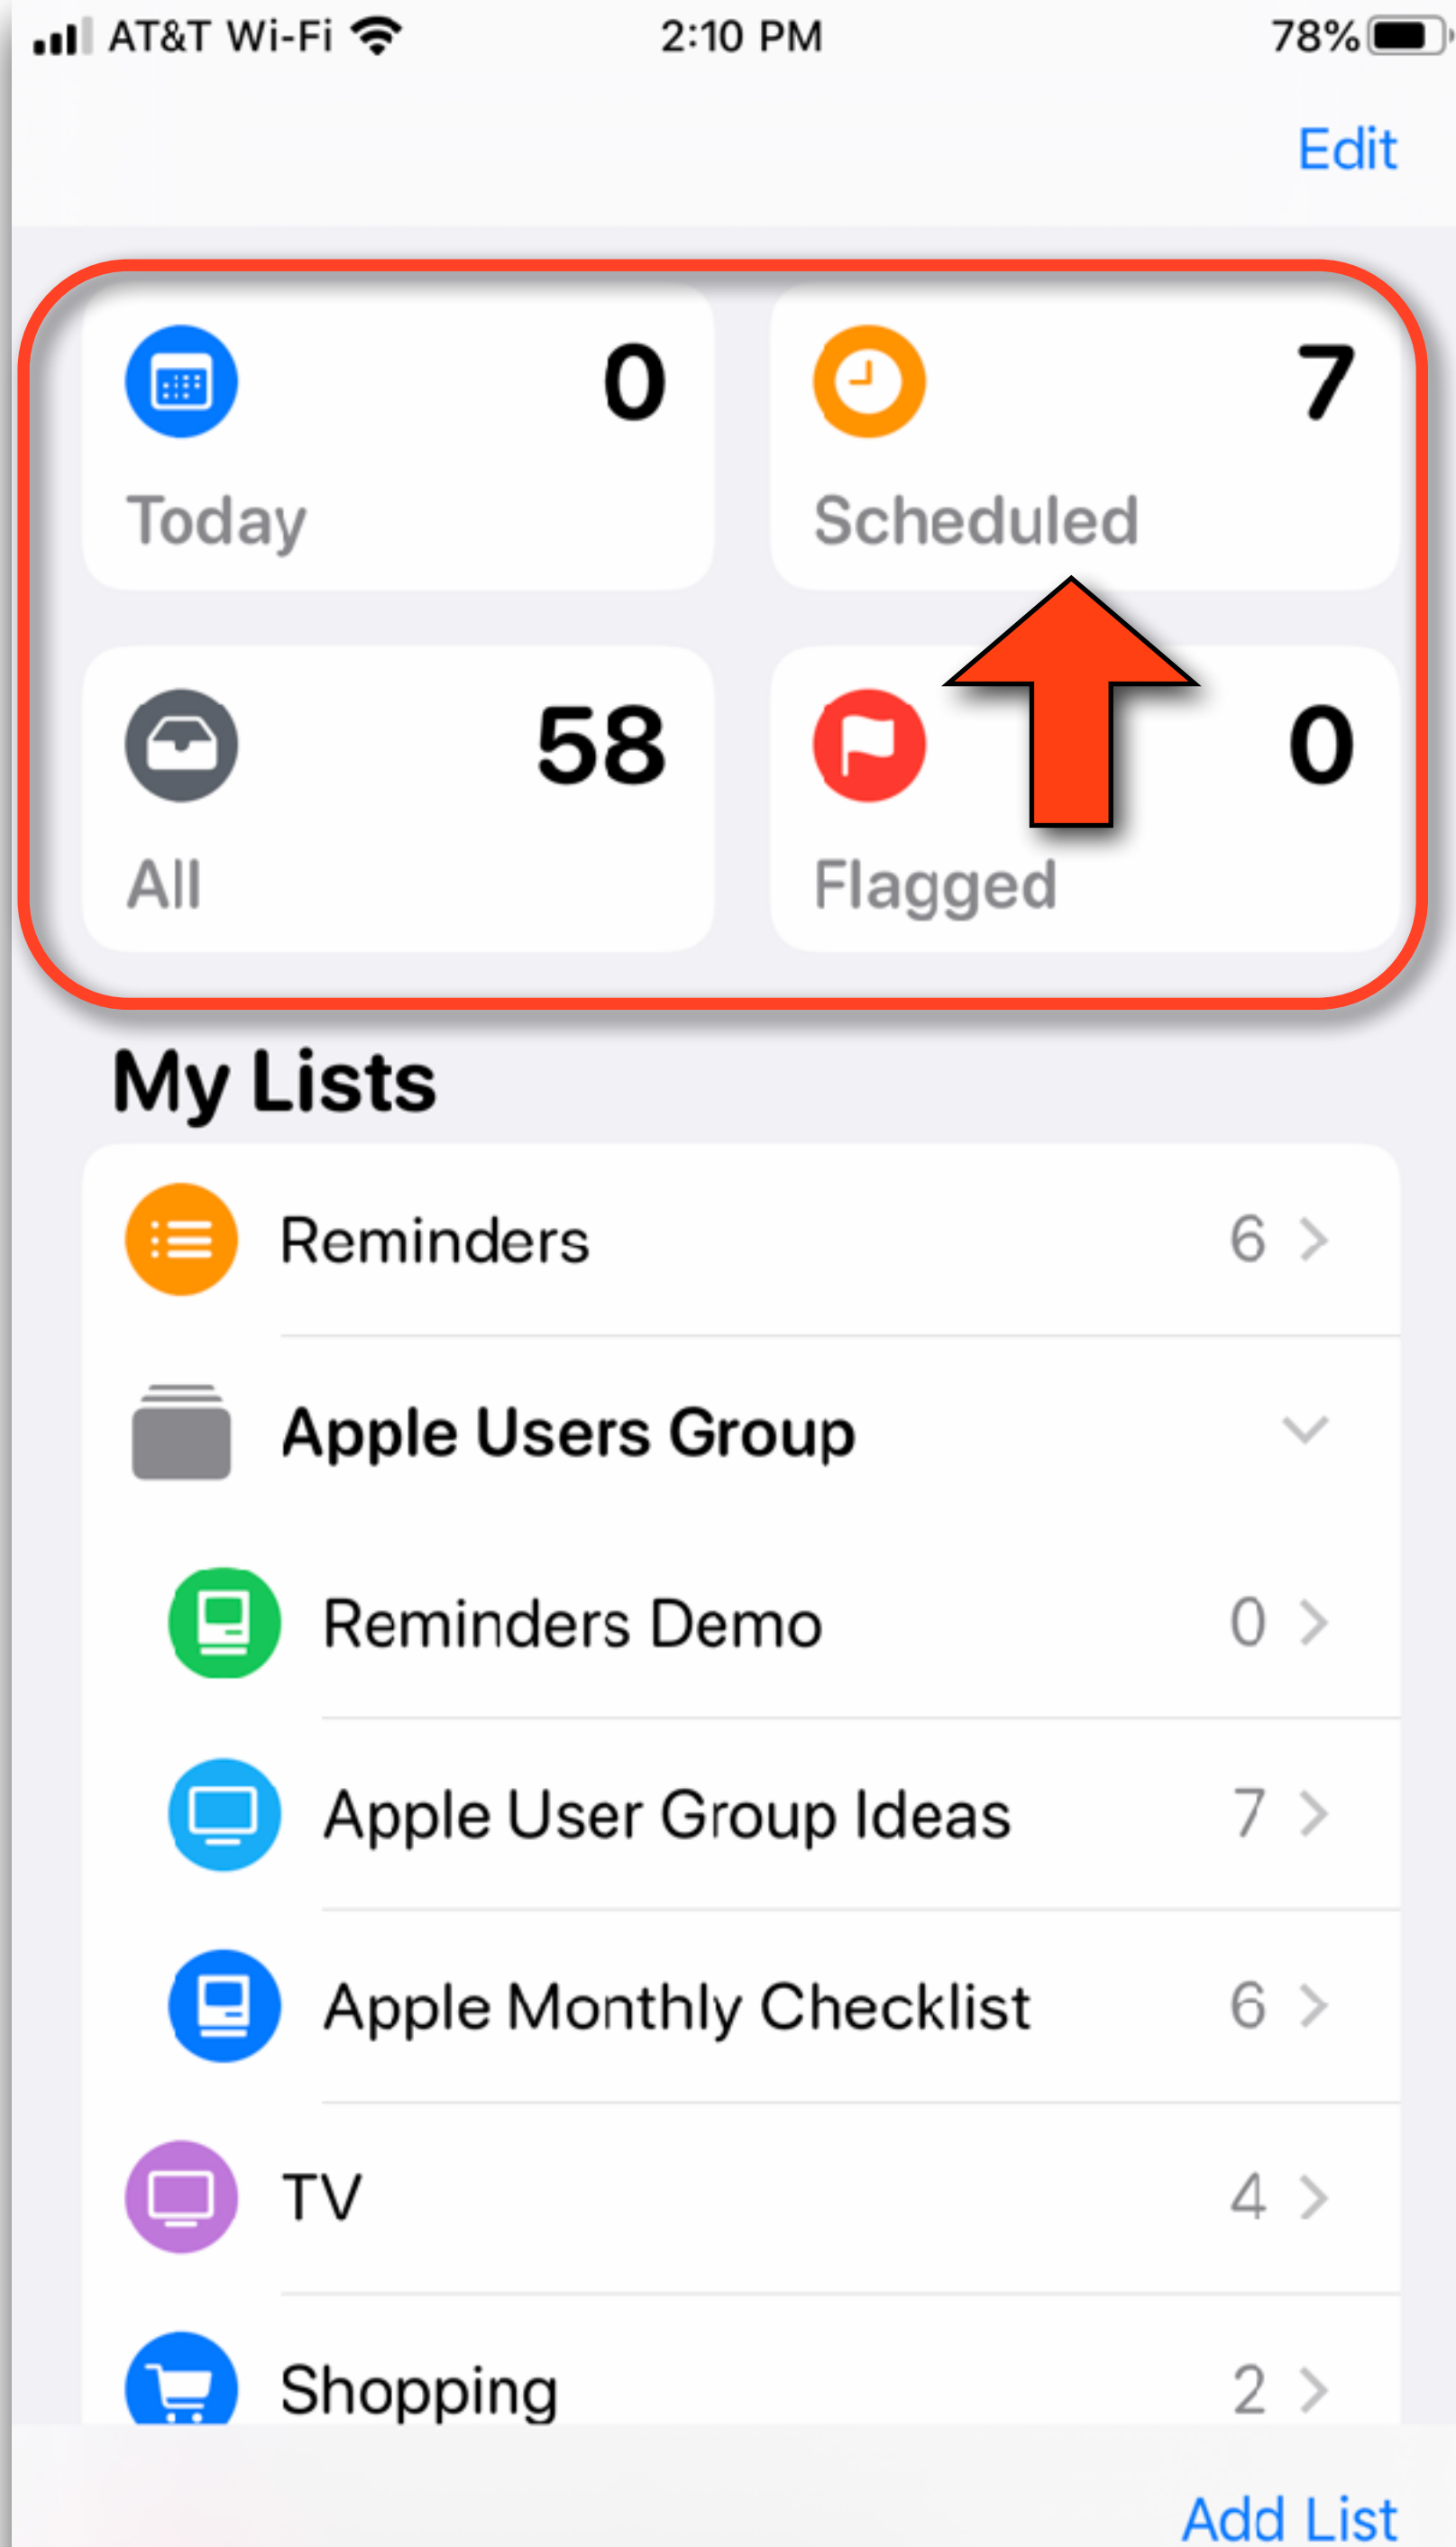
AT&T Wi-Fi 2:10 PM 78%

Edit

0
Today

7
Scheduled

58
All

0
Flagged

My Lists

Reminders 6 >

Apple Users Group

Reminders Demo 0 >

Apple User Group Ideas 7 >

Apple Monthly Checklist 6 >

TV 4 >

Shopping 2 >

Add List